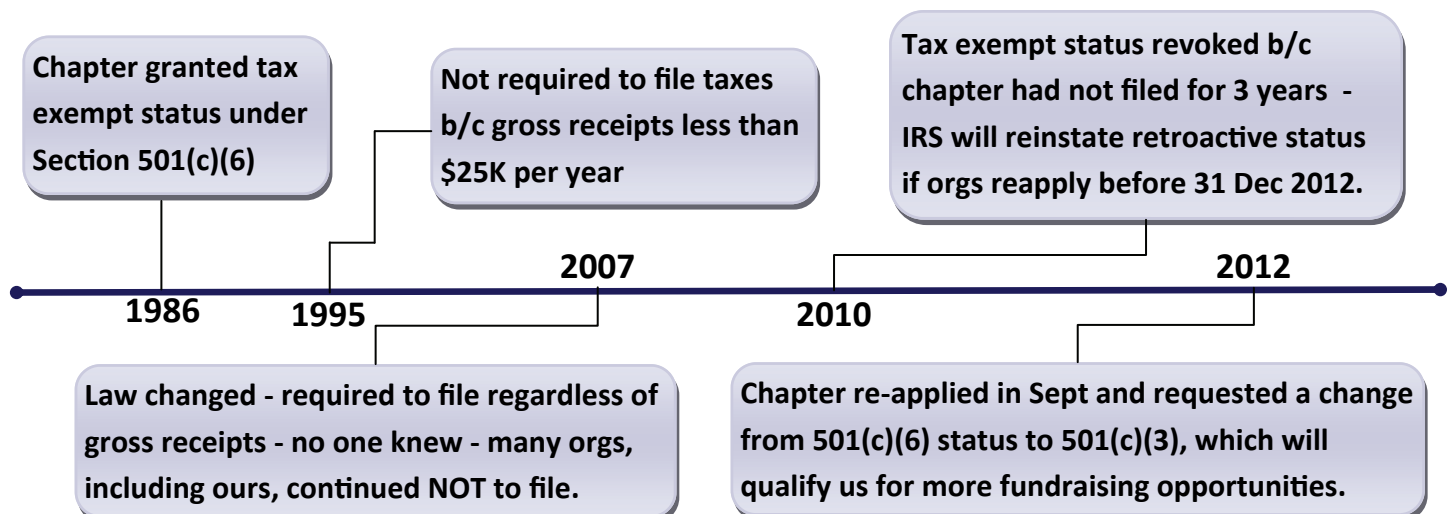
Chapter granted tax exempt status under Section 501(c)(6)

Not required to file taxes b/c gross receipts less than \$25K per year

Tax exempt status revoked b/c chapter had not filed for 3 years - IRS will reinstate retroactive status if orgs reapply before 31 Dec 2012.

1986

1995

2007

2010

2012

Law changed - required to file regardless of gross receipts - no one knew - many orgs, including ours, continued NOT to file.

Chapter re-applied in Sept and requested a change from 501(c)(6) status to 501(c)(3), which will qualify us for more fundraising opportunities.